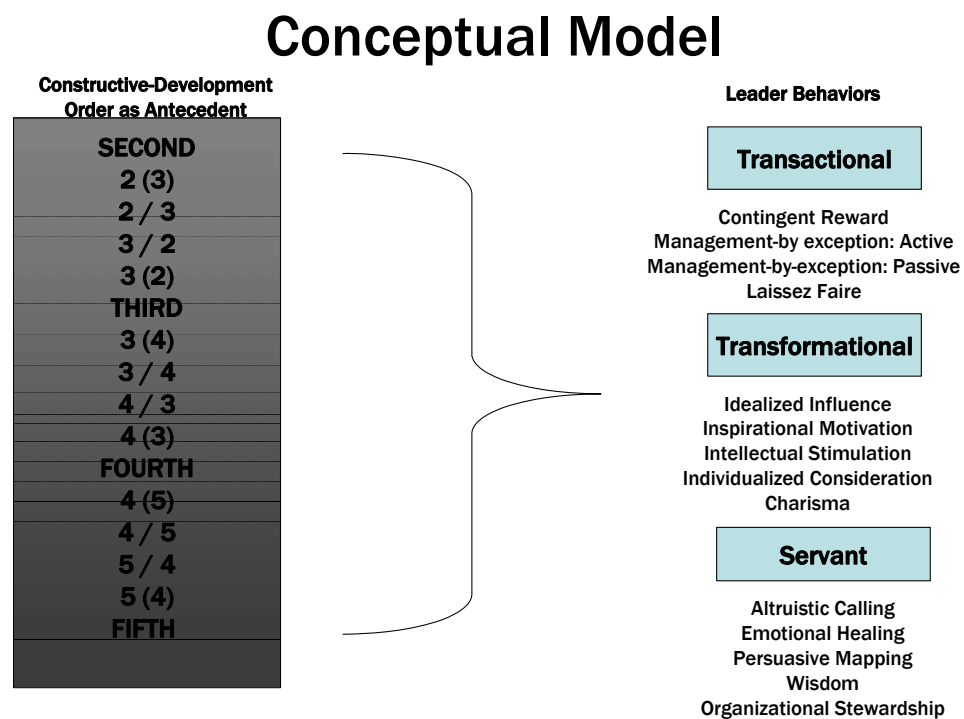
Conceptual Model

Constructive-Development Order as Antecedent

SECOND
2 (3)
2 / 3
3 / 2
3 (2)
THIRD
3 (4)
3 / 4
4 / 3
4 (3)
FOURTH
4 (5)
4 / 5
5 / 4
5 (4)
FIFTH

Leader Behaviors

Transactional

Contingent Reward
Management-by exception: Active
Management-by-exception: Passive
Laissez Faire

Transformational

Idealized Influence
Inspirational Motivation
Intellectual Stimulation
Individualized Consideration
Charisma

Servant

Altruistic Calling
Emotional Healing
Persuasive Mapping
Wisdom
Organizational Stewardship